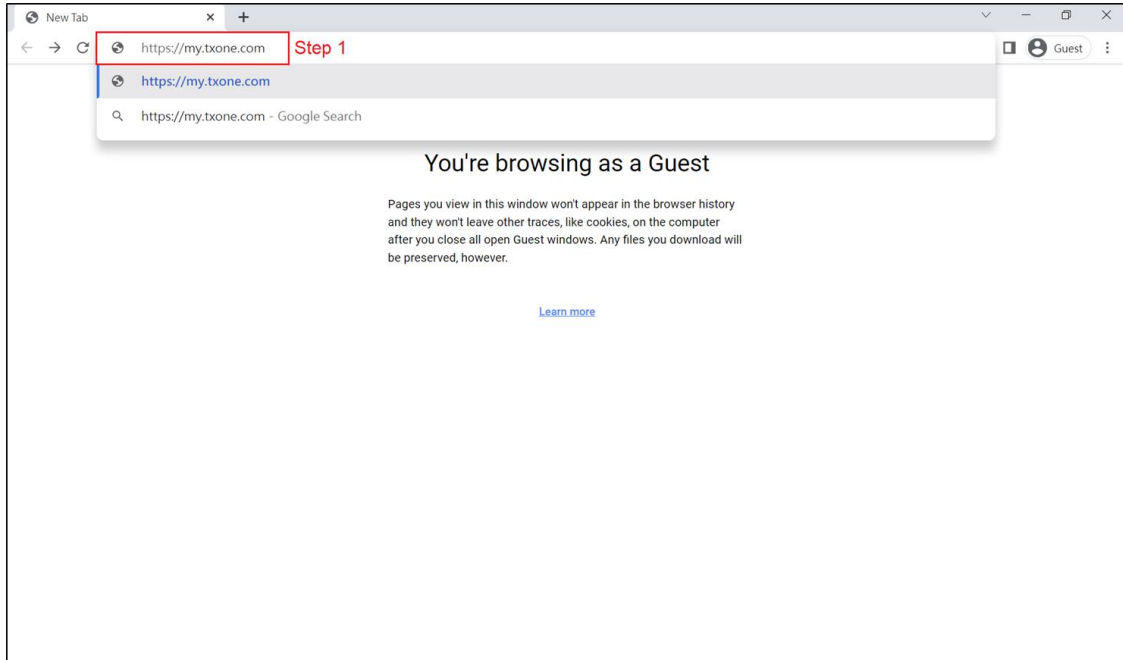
New Tab

https://my.txone.com Step 1

Guest

https://my.txone.com

https://my.txone.com - Google Search

You're browsing as a Guest

Pages you view in this window won't appear in the browser history and they won't leave other traces, like cookies, on the computer after you close all open Guest windows. Any files you download will be preserved, however.

Learn more